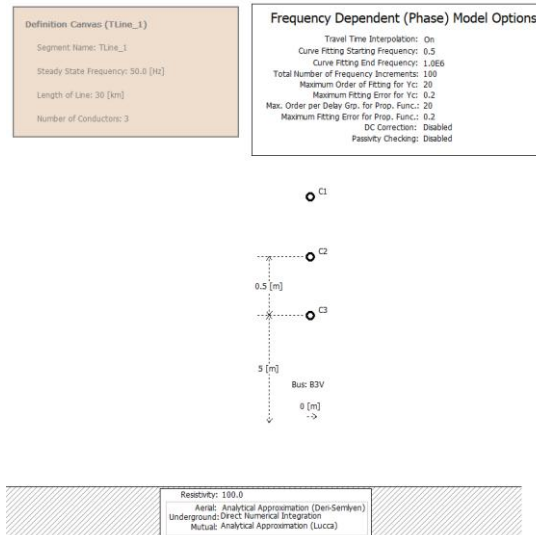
Definition Canvas (TLine_1)

Segment Name: TLine_1

Steady State Frequency: 50.0 [Hz]

Length of Line: 30 [km]

Number of Conductors: 3

Frequency Dependent (Phase) Model Options

Travel Time Interpolation: On
Curve Fitting Starting Frequency: 0.5
Curve Fitting End Frequency: 1.0E6
Total Number of Frequency Increments: 100
Maximum Order of Fitting for Yc: 20
Maximum Fitting Error for Yc: 0.2
Max. Order per Delay Grp. for Prop. Func.: 20
Maximum Fitting Error for Prop. Func.: 0.2
DC Correction: Disabled
Passivity Checking: Disabled

C1

C2

0.5 [m]

C3

5 [m]

Bus: B3V

0 [m]

Resistivity: 100.0
Aerial: Analytical Approximation (Deri-Semlyen)
Underground: Direct Numerical Integration
Mutual: Analytical Approximation (Lucca)